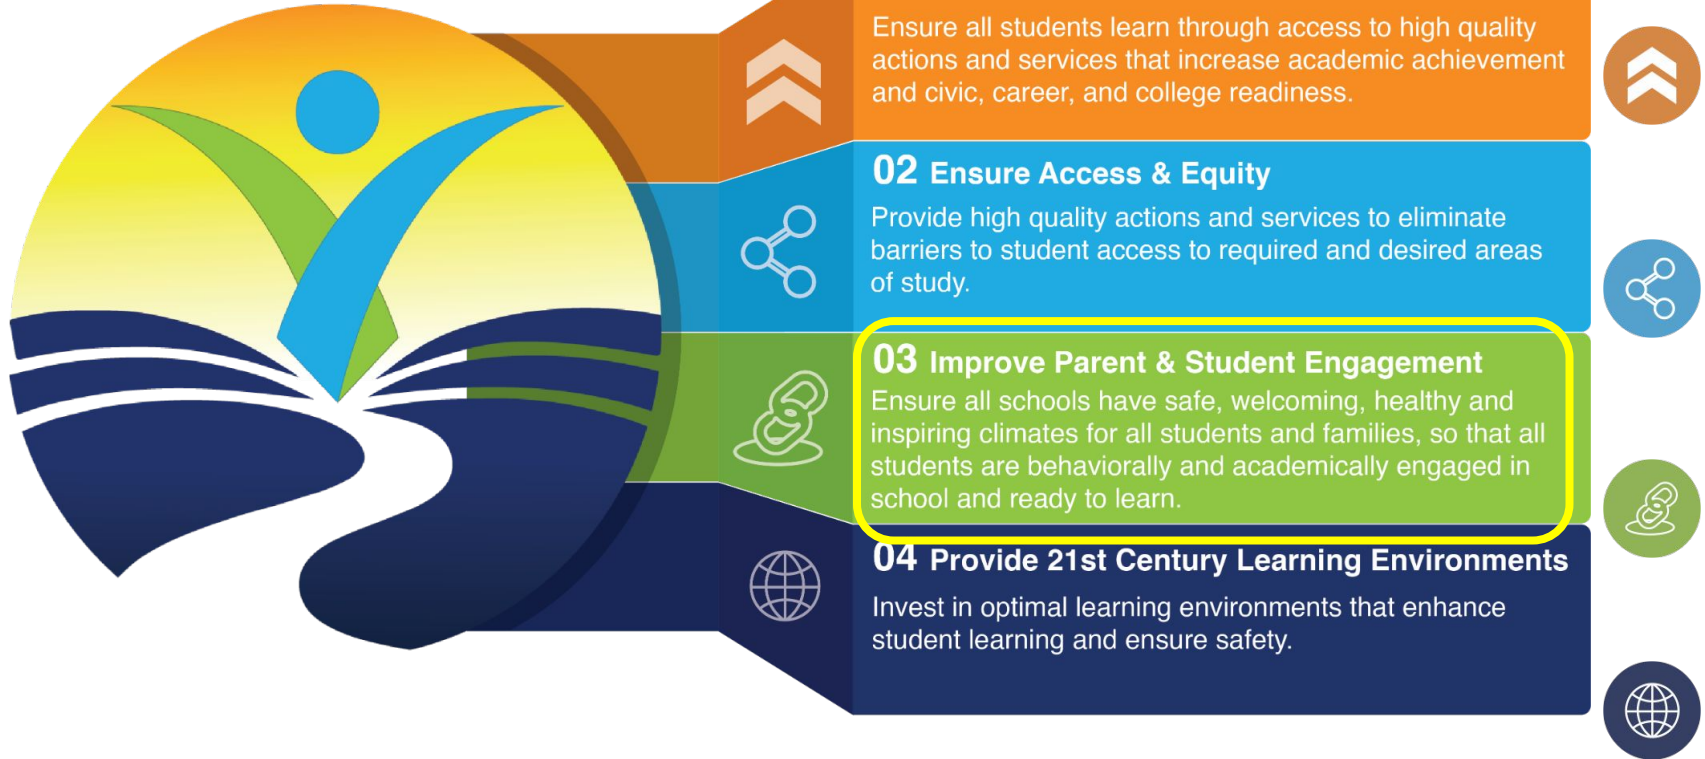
Ensure all students learn through access to high quality actions and services that increase academic achievement and civic, career, and college readiness.

02 Ensure Access & Equity
Provide high quality actions and services to eliminate barriers to student access to required and desired areas of study.

03 Improve Parent & Student Engagement
Ensure all schools have safe, welcoming, healthy and inspiring climates for all students and families, so that all students are behaviorally and academically engaged in school and ready to learn.

04 Provide 21st Century Learning Environments
Invest in optimal learning environments that enhance student learning and ensure safety.